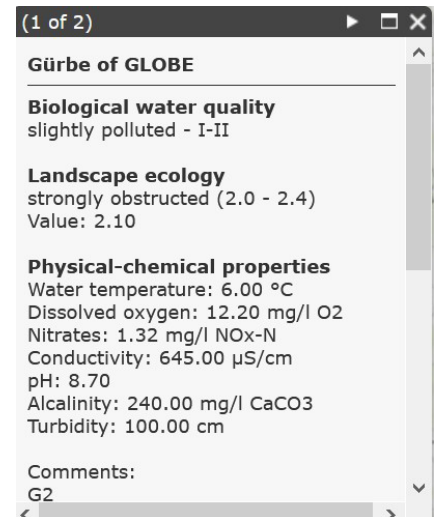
(1 of 2)

Gürbe of GLOBE

**Biological water quality**
slightly polluted - I-II

**Landscape ecology**
strongly obstructed (2.0 - 2.4)
Value: 2.10

**Physical-chemical properties**
Water temperature: 6.00 °C
Dissolved oxygen: 12.20 mg/l O2
Nitrates: 1.32 mg/l NOx-N
Conductivity: 645.00 µS/cm
pH: 8.70
Alcalinity: 240.00 mg/l CaCO3
Turbidity: 100.00 cm

Comments:
G2